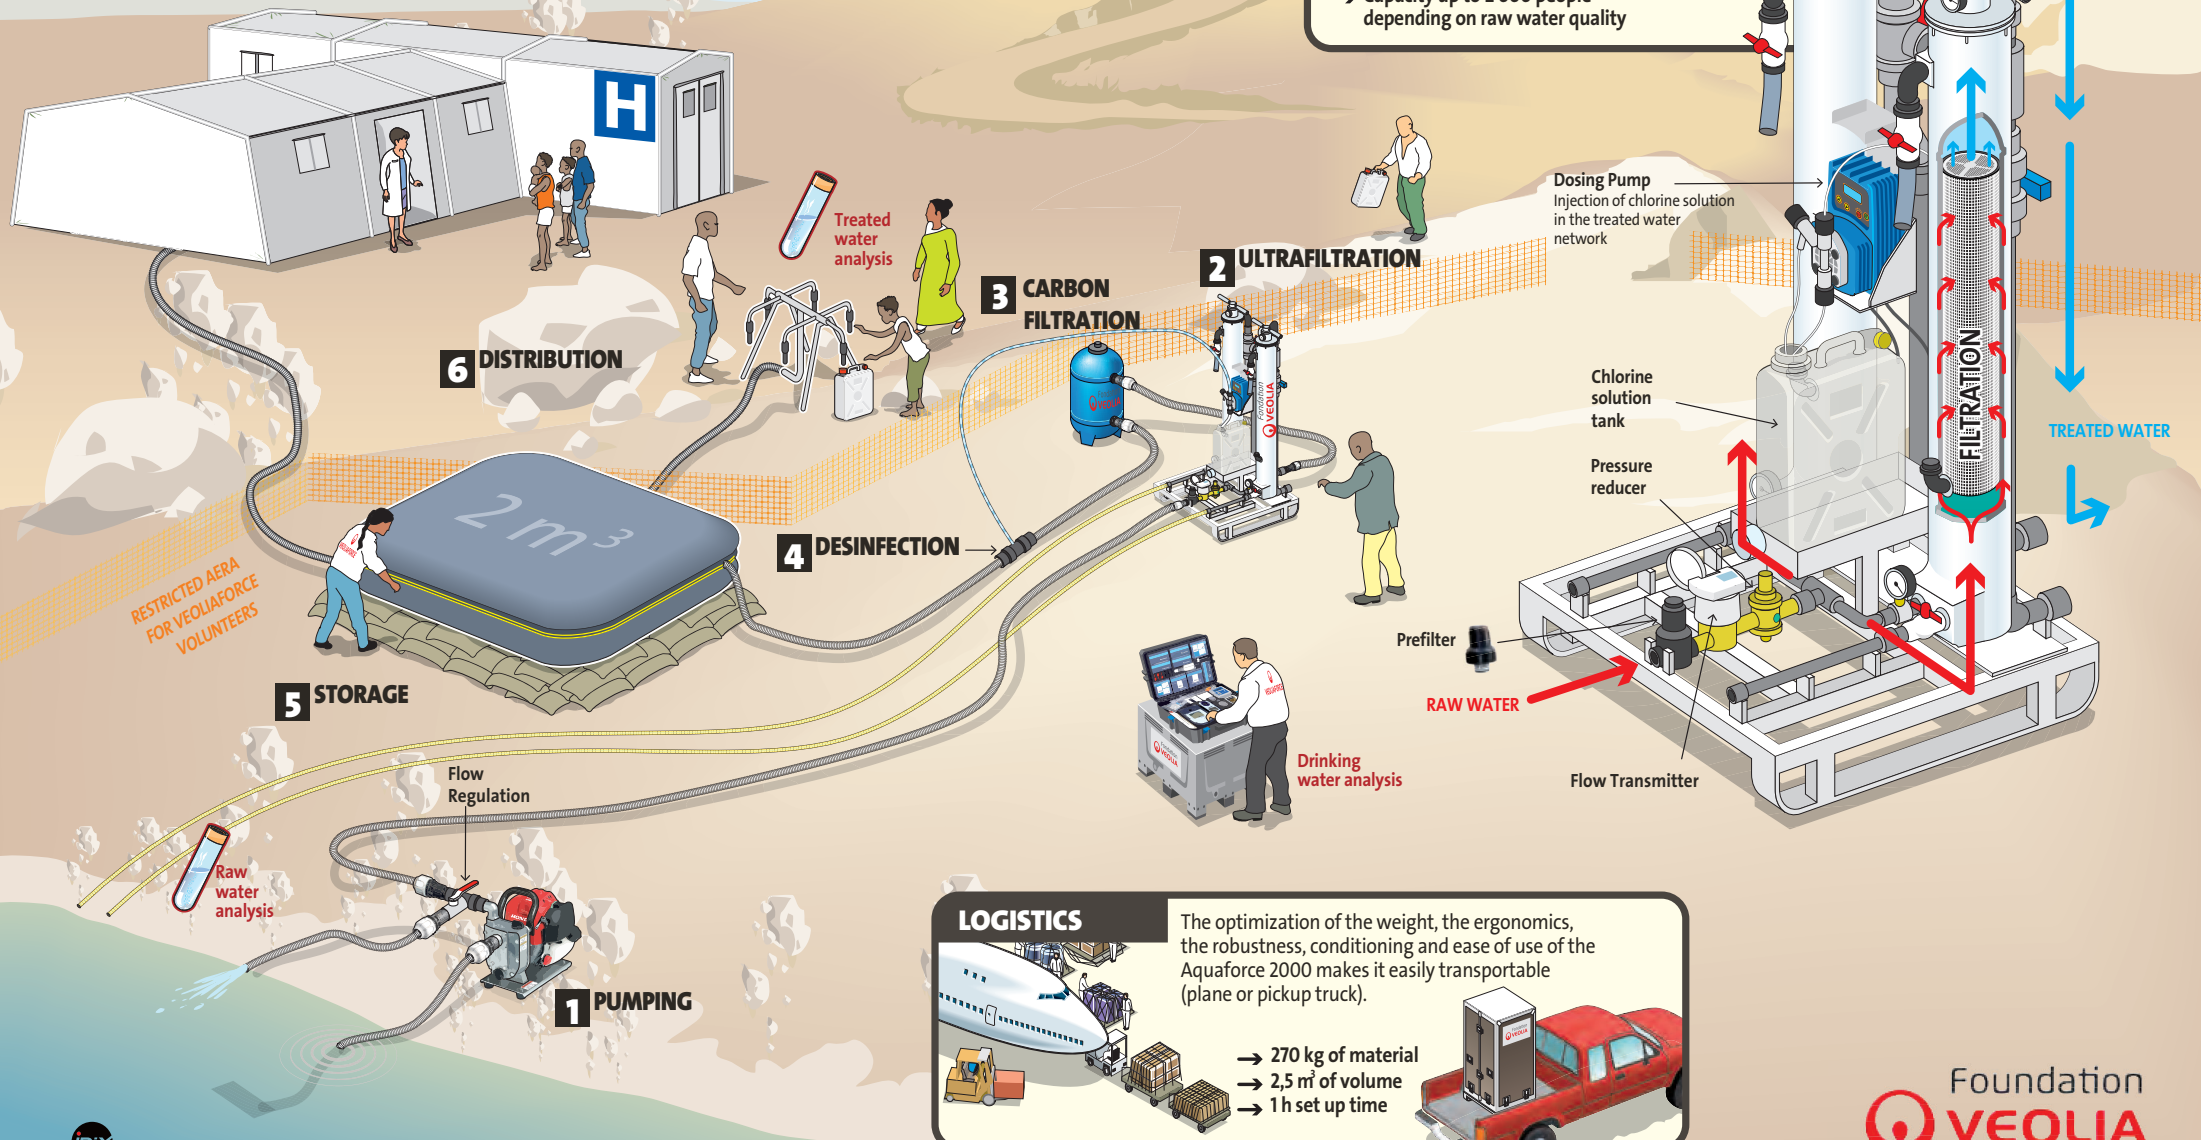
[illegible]
depending on raw water quality

Treated water analysis

3 CARBON FILTRATION

2 ULTRAFILTRATION

Dosing Pump
Injection of chlorine solution in the treated water network

FILTRATION

TREATED WATER

6 DISTRIBUTION

Chlorine solution tank

Pressure reducer

$2 m^3$

4 DESINFECTION

RESTRICTED AERA FOR VEOLIAFORCE VOLUNTEERS

5 STORAGE

Prefilter

RAW WATER

Drinking water analysis

Flow Transmitter

Flow Regulation

Raw water analysis

1 PUMPING

LOGISTICS

The optimization of the weight, the ergonomics, the robustness, conditioning and ease of use of the Aquaforce 2000 makes it easily transportable (plane or pickup truck).

→ 270 kg of material
→ 2,5 m$^3$ of volume
→ 1 h set up time

Foundation
VEOLIA